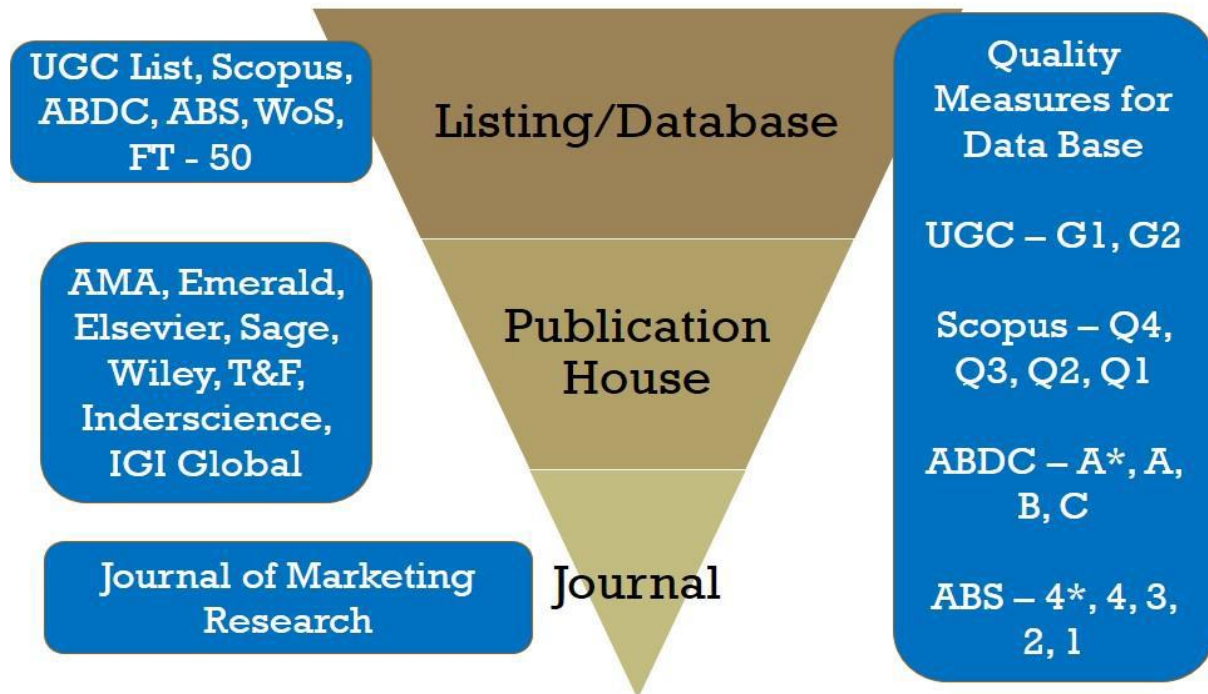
UGC List, Scopus, ABDC, ABS, WoS, FT - 50

Listing/Database

Quality Measures for Data Base

UGC – G1, G2

Scopus – Q4, Q3, Q2, Q1

ABDC – A*, A, B, C

ABS – 4*, 4, 3, 2, 1

AMA, Emerald, Elsevier, Sage, Wiley, T&F, Inderscience, IGI Global

Publication House

Journal of Marketing Research

Journal